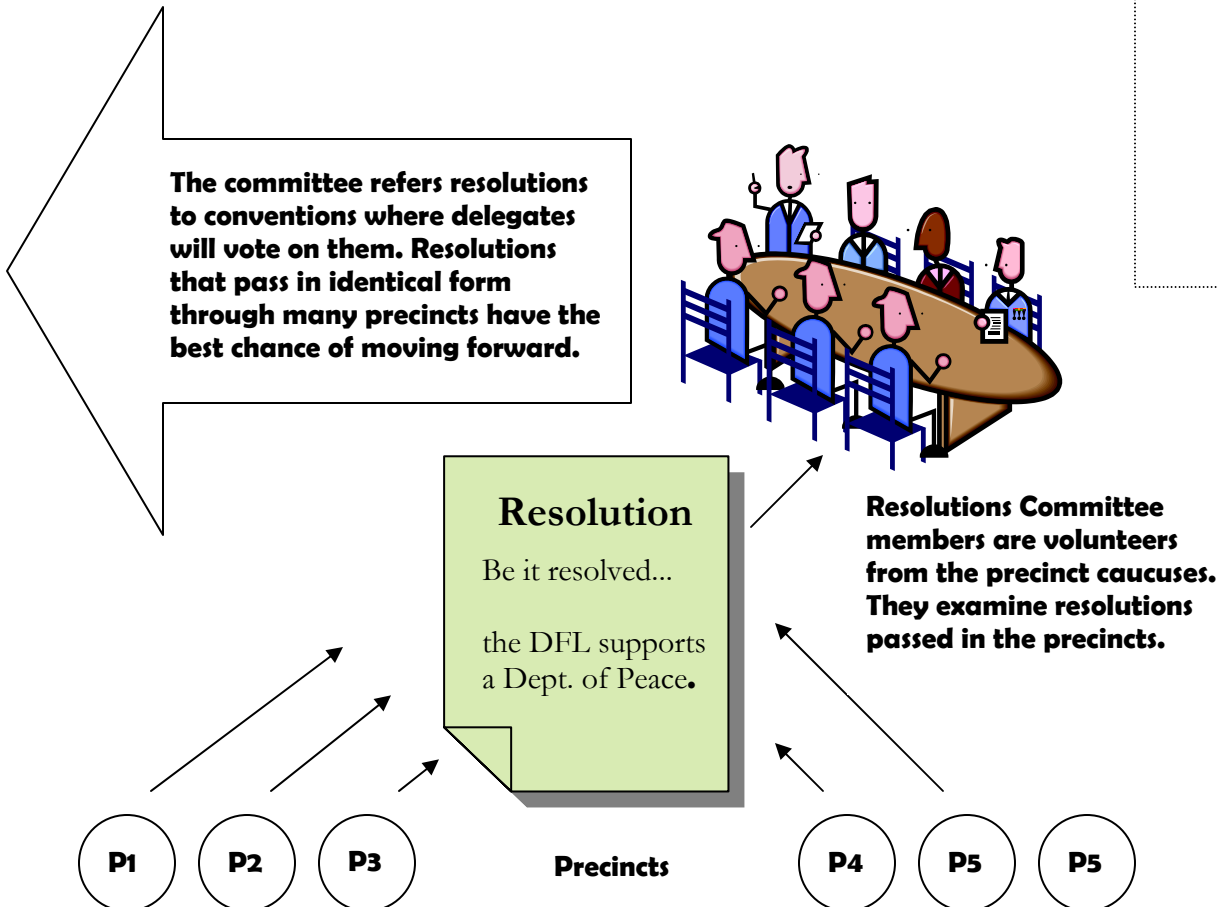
The committee refers resolutions to conventions where delegates will vote on them. Resolutions that pass in identical form through many precincts have the best chance of moving forward.

Resolution

Be it resolved...

the DFL supports a Dept. of Peace.

Resolutions Committee members are volunteers from the precinct caucuses. They examine resolutions passed in the precincts.

P1

P2

P3

Precincts

P4

P5

P5